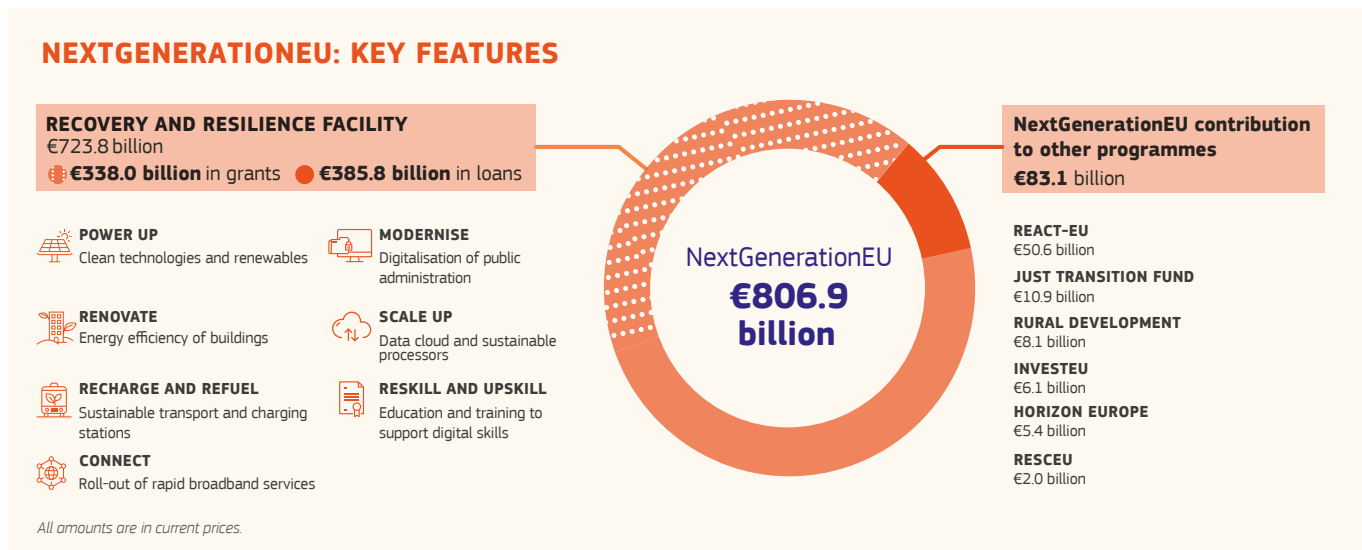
NEXTGENERATIONEU: KEY FEATURES

RECOVERY AND RESILIENCE FACILITY
€723.8 billion
€338.0 billion in grants €385.8 billion in loans

POWER UP
Clean technologies and renewables

MODERNISE
Digitalisation of public administration

RENOVATE
Energy efficiency of buildings

SCALE UP
Data cloud and sustainable processors

RECHARGE AND REFUEL
Sustainable transport and charging stations

RESKILL AND UPSKILL
Education and training to support digital skills

CONNECT
Roll-out of rapid broadband services

All amounts are in current prices.

NextGenerationEU
€806.9 billion

NextGenerationEU contribution to other programmes
€83.1 billion

REACT-EU
€50.6 billion

JUST TRANSITION FUND
€10.9 billion

RURAL DEVELOPMENT
€8.1 billion

INVESTEU
€6.1 billion

HORIZON EUROPE
€5.4 billion

RESCEU
€2.0 billion